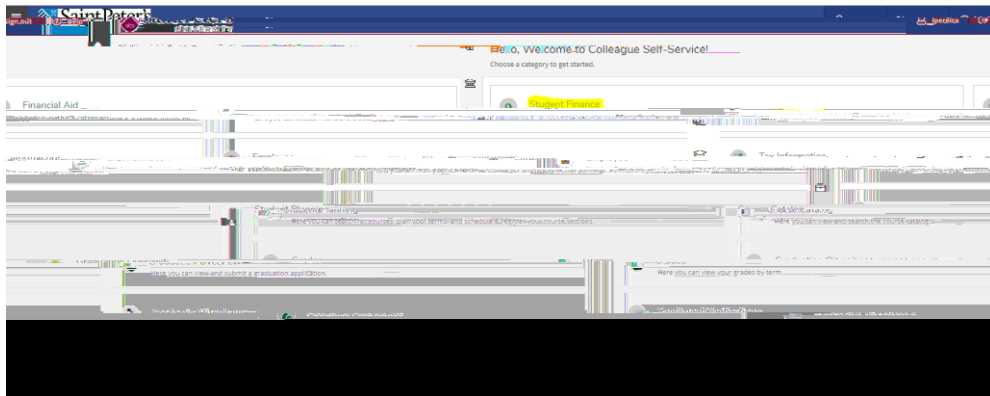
Sign out

Saint Peter's

Hello, Welcome to Colleague Self-Service!

Choose a category to get started.

Financial Aid

Student Finance

Employee

Tax Information

Student Planning

Here you can search for courses, plan your terms, and schedule & register your course sections.

Course Catalog

Here you can view and search the course catalog.

Graduation Overview

Here you can view and submit a graduation application.

Grades

Here you can view your grades by term.